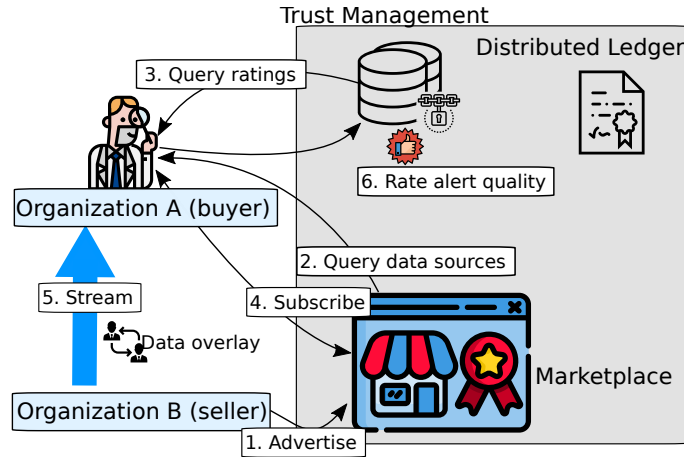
Trust Management

Distributed Ledger

3. Query ratings

6. Rate alert quality

Organization A (buyer)

2. Query data sources

5. Stream

4. Subscribe

Data overlay

Marketplace

Organization B (seller)

1. Advertise